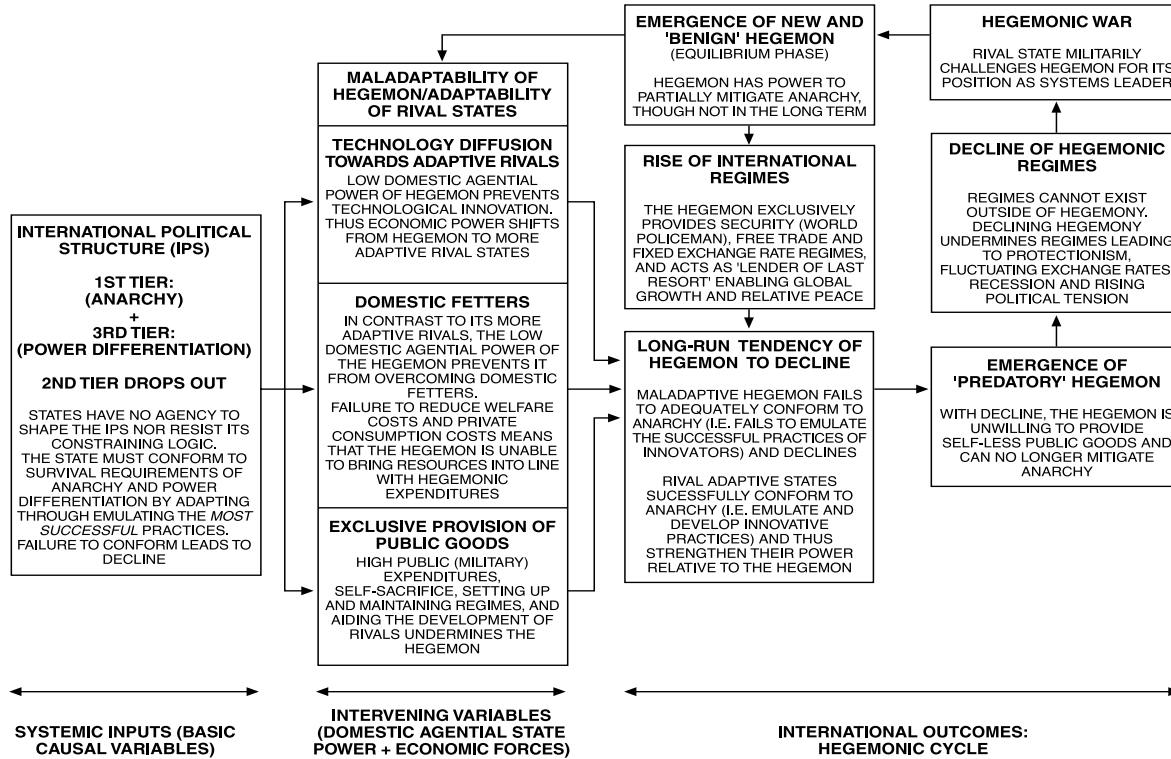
INTERNATIONAL POLITICAL STRUCTURE (IPS)

1ST TIER: (ANARCHY) + 3RD TIER: (POWER DIFFERENTIATION)

2ND TIER DROPS OUT

STATES HAVE NO AGENCY TO SHAPE THE IPS NOR RESIST ITS CONSTRAINING LOGIC. THE STATE MUST CONFORM TO SURVIVAL REQUIREMENTS OF ANARCHY AND POWER DIFFERENTIATION BY ADAPTING THROUGH EMULATING THE *MOST SUCCESSFUL* PRACTICES. FAILURE TO CONFORM LEADS TO DECLINE

MALADAPTABILITY OF HEGEMON/ADAPTABILITY OF RIVAL STATES

TECHNOLOGY DIFFUSION TOWARDS ADAPTIVE RIVALS

LOW DOMESTIC AGENTIAL POWER OF HEGEMON PREVENTS TECHNOLOGICAL INNOVATION. THUS ECONOMIC POWER SHIFTS FROM HEGEMON TO MORE ADAPTIVE RIVAL STATES

DOMESTIC FETTERS

IN CONTRAST TO ITS MORE ADAPTIVE RIVALS, THE LOW DOMESTIC AGENTIAL POWER OF THE HEGEMON PREVENTS IT FROM OVERCOMING DOMESTIC FETTERS. FAILURE TO REDUCE WELFARE COSTS AND PRIVATE CONSUMPTION COSTS MEANS THAT THE HEGEMON IS UNABLE TO BRING RESOURCES INTO LINE WITH HEGEMONIC EXPENDITURES

EXCLUSIVE PROVISION OF PUBLIC GOODS

HIGH PUBLIC (MILITARY) EXPENDITURES, SELF-SACRIFICE, SETTING UP AND MAINTAINING REGIMES, AND AIDING THE DEVELOPMENT OF RIVALS UNDERMINES THE HEGEMON

EMERGENCE OF NEW AND 'BENIGN' HEGEMON
(EQUILIBRIUM PHASE)

HEGEMON HAS POWER TO PARTIALLY MITIGATE ANARCHY, THOUGH NOT IN THE LONG TERM

RISE OF INTERNATIONAL REGIMES

THE HEGEMON EXCLUSIVELY PROVIDES SECURITY (WORLD POLICEMAN), FREE TRADE AND FIXED EXCHANGE RATE REGIMES, AND ACTS AS 'LENDER OF LAST RESORT' ENABLING GLOBAL GROWTH AND RELATIVE PEACE

LONG-RUN TENDENCY OF HEGEMON TO DECLINE

MALADAPTIVE HEGEMON FAILS TO ADEQUATELY CONFORM TO ANARCHY (I.E. FAILS TO EMULATE THE SUCCESSFUL PRACTICES OF INNOVATORS) AND DECLINES

RIVAL ADAPTIVE STATES SUCESSFULLY CONFORM TO ANARCHY (I.E. EMULATE AND DEVELOP INNOVATIVE PRACTICES) AND THUS STRENGTHEN THEIR POWER RELATIVE TO THE HEGEMON

HEGEMONIC WAR

RIVAL STATE MILITARILY CHALLENGES HEGEMON FOR ITS POSITION AS SYSTEMS LEADER

DECLINE OF HEGEMONIC REGIMES

REGIMES CANNOT EXIST OUTSIDE OF HEGEMONY. DECLINING HEGEMONY UNDERMINES REGIMES LEADING TO PROTECTIONISM, FLUCTUATING EXCHANGE RATES, RECESSION AND RISING POLITICAL TENSION

EMERGENCE OF 'PREDATORY' HEGEMON

WITH DECLINE, THE HEGEMON IS UNWILLING TO PROVIDE SELF-LESS PUBLIC GOODS AND CAN NO LONGER MITIGATE ANARCHY

SYSTEMIC INPUTS (BASIC CAUSAL VARIABLES)

INTERVENING VARIABLES (DOMESTIC AGENTIAL STATE POWER + ECONOMIC FORCES)

INTERNATIONAL OUTCOMES: HEGEMONIC CYCLE